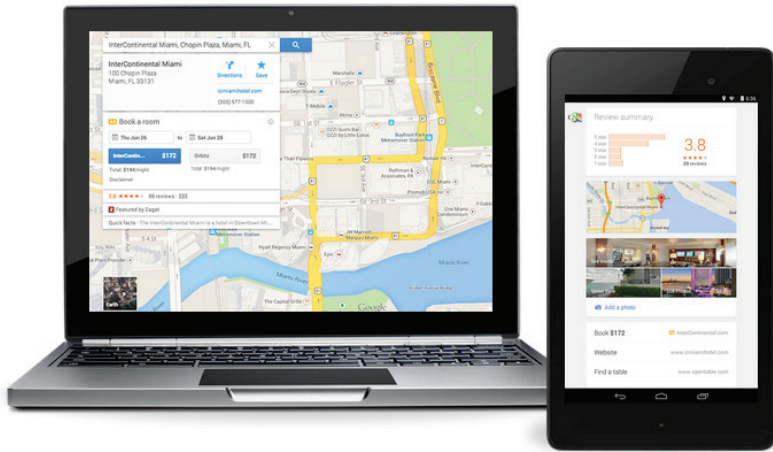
InterContinental Miami, Chopin Plaza, Miami, FL

InterContinental Miami
100 Chopin Plaza
Miami, FL 33131

Directions
Save

icmiamihotel.com
(305) 577-1000

Book a room

Thu Jun 26
to
Sat Jun 28

InterContinental $172
Orbitz $172

Total: $194/night
Disclaimer

3.8 ★★★★ 68 reviews · $$$

Featured by Zagat

Quick facts: The InterContinental Miami is a hotel in Downtown Mi...

Earth

Miami River

Google

6:36

Review summary

5 star
4 star
3 star
2 star
1 star

3.8
★★★★
68 reviews

Add a photo

Book $172
InterContinental.com

Website
www.icmiamihotel.com

Find a table
www.opentable.com